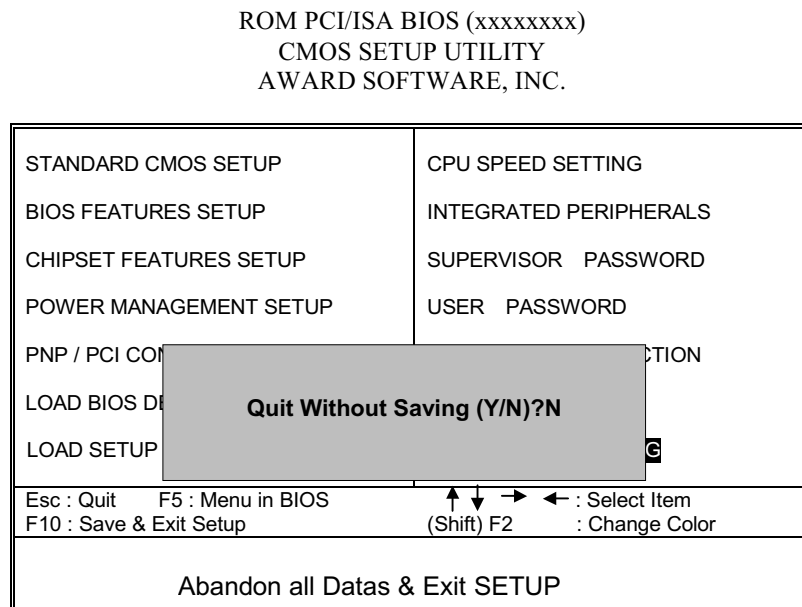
ROM PCI/ISA BIOS (xxxxxxxx)
CMOS SETUP UTILITY
AWARD SOFTWARE, INC.

| | |
|---|---|
| STANDARD CMOS SETUP | CPU SPEED SETTING |
| BIOS FEATURES SETUP | INTEGRATED PERIPHERALS |
| CHIPSET FEATURES SETUP | SUPERVISOR PASSWORD |
| POWER MANAGEMENT SETUP | USER PASSWORD |
| PNP / PCI CON | CTION |
| LOAD BIOS DE | |
| LOAD SETUP | G |

Quit Without Saving (Y/N)?N

Esc : Quit F5 : Menu in BIOS
F10 : Save & Exit Setup

↑ ↓ → ← : Select Item
(Shift) F2 : Change Color

Abandon all Datas & Exit SETUP